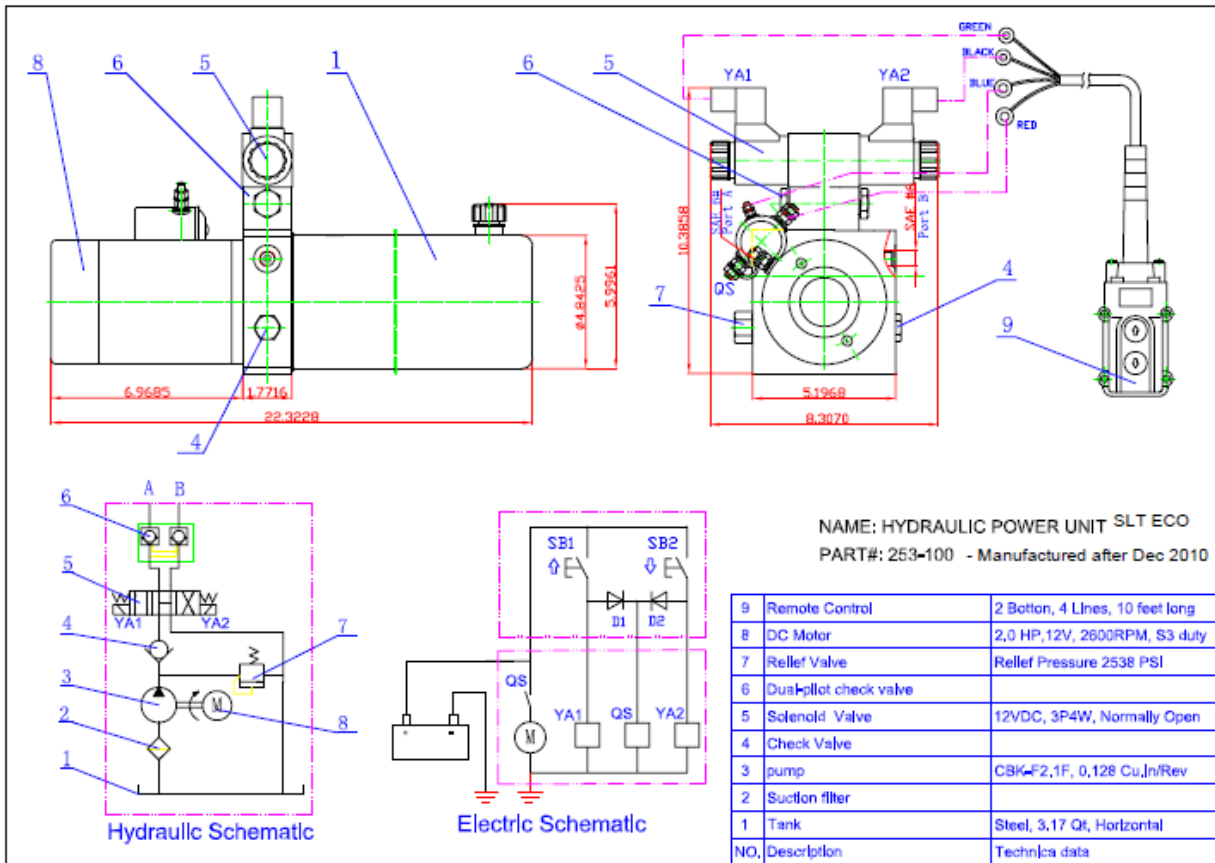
8 6 5 1

6.9685 1.7716
22.3228
4
ø4.8425 5.9961

GREEN
BLACK
BLUE
RED
6 5
YA1 YA2
SAE #6 Port A
SAE #6 Port B
10.3858
QS
7
4
9
5.1968
8.3070

A B
6
5
YA1 YA2
4
7
3
2
1
8
Hydraulic Schematic

SB1 SB2
D1 D2
QS
YA1 QS YA2
M
Electric Schematic

NAME: HYDRAULIC POWER UNIT $^{SLT\ ECO}$
PART#: 253-100 - Manufactured after Dec 2010

| 9 | Remote Control | 2 Botton, 4 Lines, 10 feet long |
|---|---|---|
| 8 | DC Motor | 2,0 HP,12V, 2600RPM, S3 duty |
| 7 | Relief Valve | Relief Pressure 2538 PSI |
| 6 | Dual-pilot check valve | |
| 5 | Solenoid Valve | 12VDC, 3P4W, Normally Open |
| 4 | Check Valve | |
| 3 | pump | CBK-F2,1F, 0,128 Cu,In/Rev |
| 2 | Suction filter | |
| 1 | Tank | Steel, 3.17 Qt, Horizontal |
| NO. | Description | Technica data |